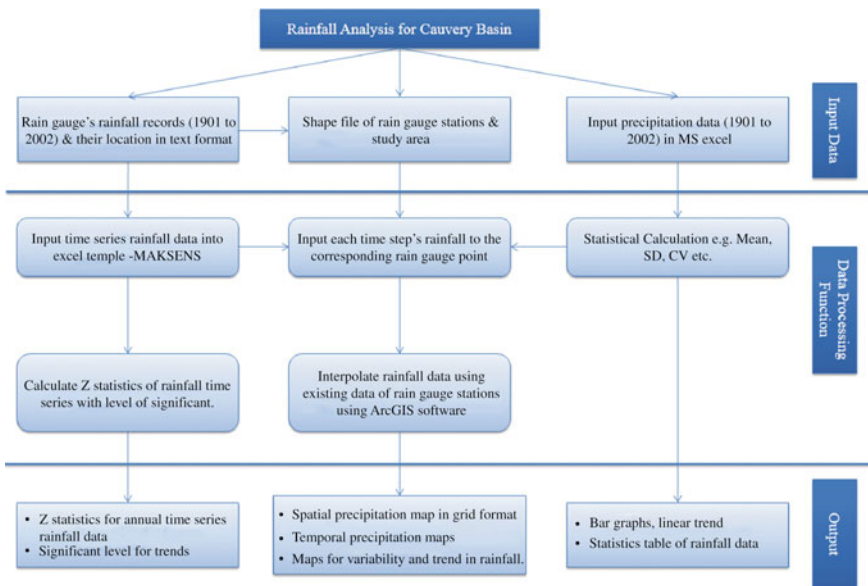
Rainfall Analysis for Cauvery Basin

Rain gauge's rainfall records (1901 to 2002) & their location in text format

Shape file of rain gauge stations & study area

Input precipitation data (1901 to 2002) in MS excel

Input Data

Input time series rainfall data into excel temple -MAKSENS

Input each time step's rainfall to the corresponding rain gauge point

Statistical Calculation e.g. Mean, SD, CV etc.

Data Processing Function

Calculate Z statistics of rainfall time series with level of significant.

Interpolate rainfall data using existing data of rain gauge stations using ArcGIS software

- Z statistics for annual time series rainfall data
- Significant level for trends

- Spatial precipitation map in grid format
- Temporal precipitation maps
- Maps for variability and trend in rainfall.

- Bar graphs, linear trend
- Statistics table of rainfall data

Output